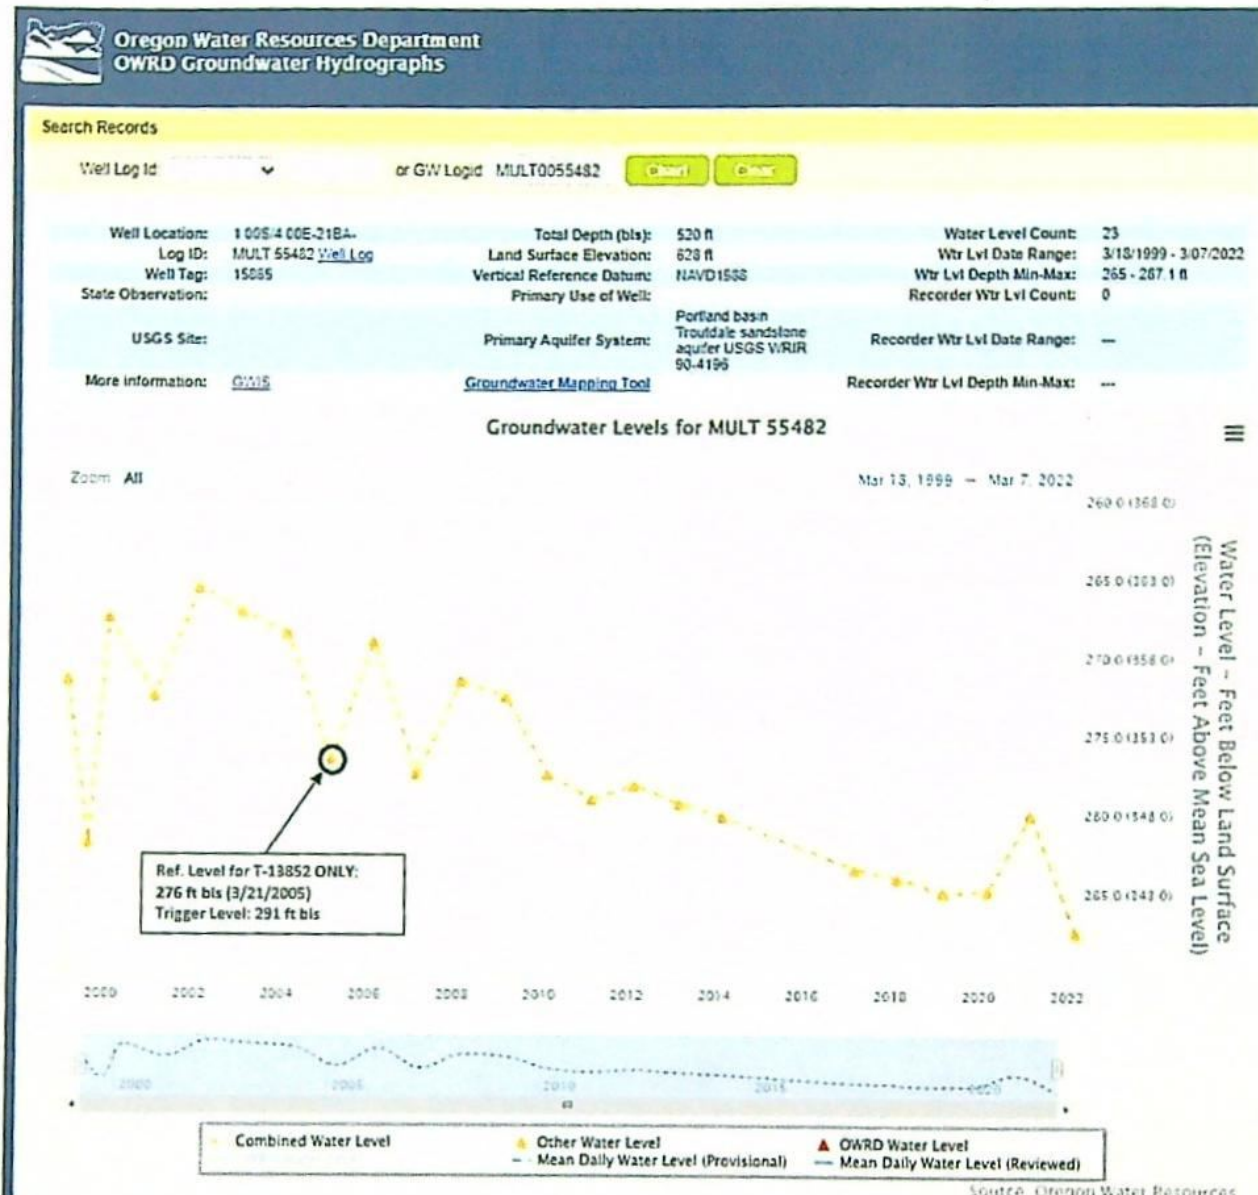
Oregon Water Resources Department
OWRD Groundwater Hydrographs

Search Records

Well Log Id

or GW Logid MULT0055482 Chart Clear

| Well Location: | 1 00S/4 00E-21BA- | Total Depth (bls): | 520 ft | Water Level Count: | 23 |
|---|---|---|---|---|---|
| Log ID: | MULT 55482 Well Log | Land Surface Elevation: | 628 ft | Wtr Lvl Date Range: | 3/18/1999 - 3/07/2022 |
| Well Tag: | 15865 | Vertical Reference Datum: | NAVD1988 | Wtr Lvl Depth Min-Max: | 265 - 287.1 ft |
| State Observation: | | Primary Use of Well: | | Recorder Wtr Lvl Count: | 0 |
| USGS Site: | | Primary Aquifer System: | Portland basin Troutdale sandstone aquifer USGS WRIR 90-4196 | Recorder Wtr Lvl Date Range: | --- |
| More information: | GWIS | Groundwater Mapping Tool | | Recorder Wtr Lvl Depth Min-Max: | --- |

Groundwater Levels for MULT 55482

Zoom All

Mar 18, 1999 → Mar 7, 2022

260.0 (368.0)
265.0 (363.0)
270.0 (358.0)
275.0 (353.0)
280.0 (348.0)
285.0 (343.0)

Water Level - Feet Below Land Surface
(Elevation - Feet Above Mean Sea Level)

Ref. Level for T-13852 ONLY:
276 ft bls (3/21/2005)
Trigger Level: 291 ft bls

2000 2002 2004 2006 2008 2010 2012 2014 2016 2018 2020 2022

2000 2005 2010 2015 2020

Combined Water Level
Other Water Level
OWRD Water Level
Mean Daily Water Level (Provisional)
Mean Daily Water Level (Reviewed)

Source: Oregon Water Resources